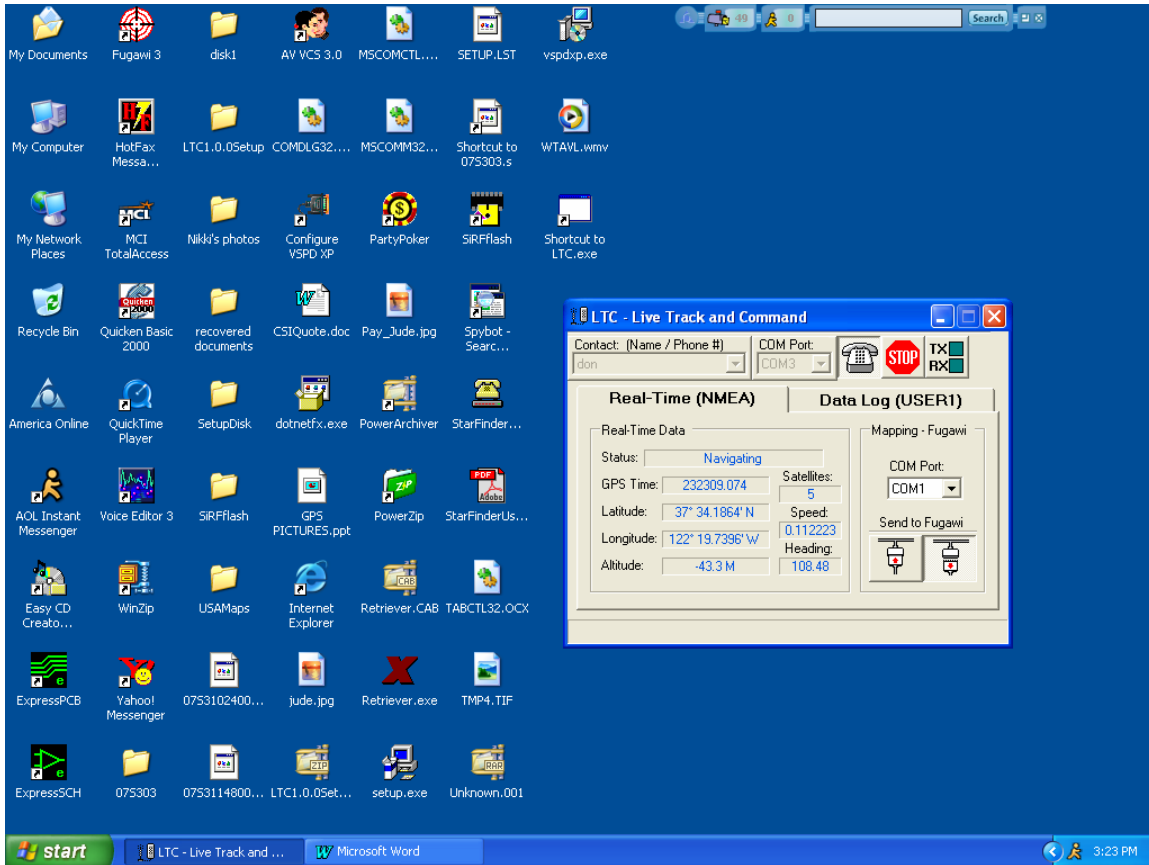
My Documents
Fugawi 3
disk1
AV VCS 3.0
MSCOMCTL....
SETUP.LST
vspdxp.exe

49 0 Search

My Computer
HotFax Messa...
LTC1.0.0Setup
COMDLG32....
MSCOMM32...
Shortcut to 07S303.s
WTAVL.wmv

My Network Places
MCI TotalAccess
Nikki's photos
Configure VSPD XP
PartyPoker
SiRFflash
Shortcut to LTC.exe

Recycle Bin
Quicken Basic 2000
recovered documents
CSIQuote.doc
Pay_Jude.jpg
Spybot - Searc...

America Online
QuickTime Player
SetupDisk
dotnetfx.exe
PowerArchiver
StarFinder...

AOL Instant Messenger
Voice Editor 3
SiRFflash
GPS PICTURES.ppt
PowerZip
StarFinderUs...

Easy CD Creato...
WinZip
USAMaps
Internet Explorer
Retriever.CAB
TABCTL32.OCX

ExpressPCB
Yahoo! Messenger
07S3102400...
jude.jpg
Retriever.exe
TMP4.TIF

ExpressSCH
07S303
07S3114800...
LTC1.0.0Set...
setup.exe
Unknown.001

LTC - Live Track and Command
Contact: (Name / Phone #)
don
COM Port:
COM3
STOP
TX
RX
Real-Time (NMEA)
Data Log (USER1)
Real-Time Data
Status: Navigating
GPS Time: 232309.074
Satellites: 5
Latitude: 37° 34.1864' N
Speed: 0.112223
Longitude: 122° 19.7396' W
Heading: 108.48
Altitude: -43.3 M
Mapping - Fugawi
COM Port:
COM1
Send to Fugawi

start
LTC - Live Track and ...
Microsoft Word
3:23 PM